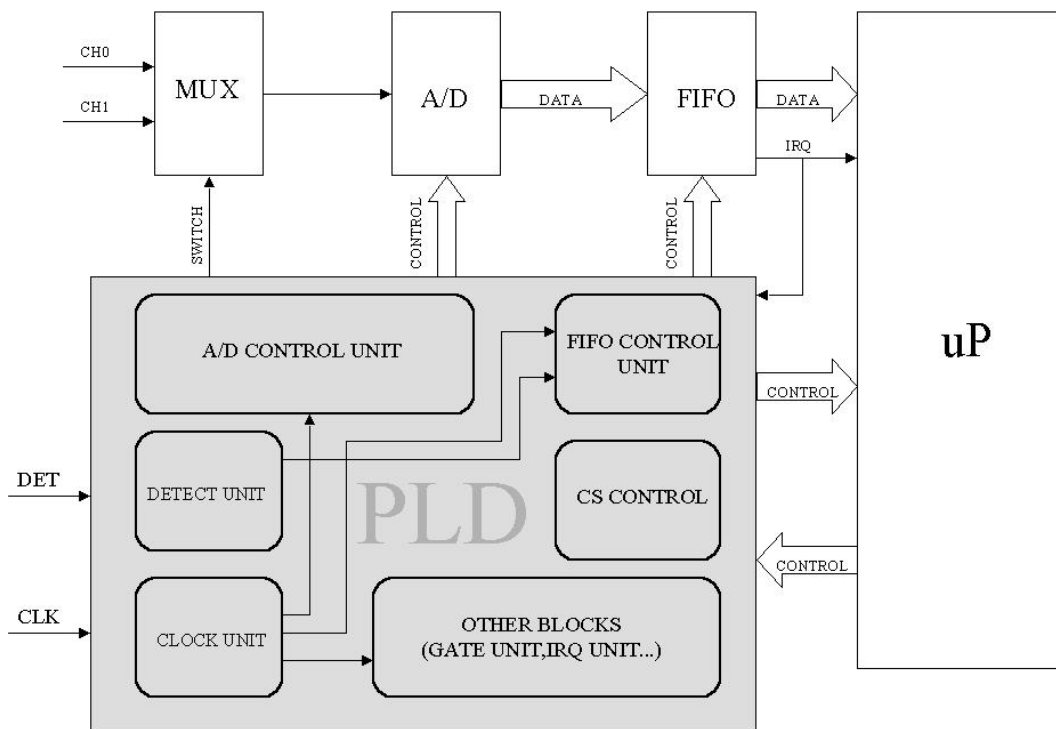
CH0

CH1

MUX

A/D

DATA

FIFO

DATA

IRQ

SWITCH

CONTROL

CONTROL

uP

A/D CONTROL UNIT

FIFO CONTROL UNIT

CONTROL

DET

DETECT UNIT

PLD

CS CONTROL

CONTROL

CLK

CLOCK UNIT

OTHER BLOCKS (GATE UNIT,IRQ UNIT...)